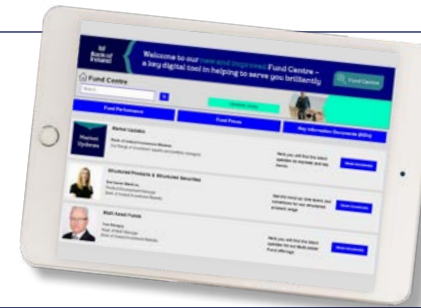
Bank of Ireland

Welcome to our new and improved Fund Centre – a key digital tool in helping to serve you brilliantly

Fund Centre

Fund Centre

Search

Fund Performance

Fund Prices

Key Information Documents (KIDs)

Market Updates

Market Updates

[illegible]

Structured Products & Structured Securities

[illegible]

Multi Asset Funds

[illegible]